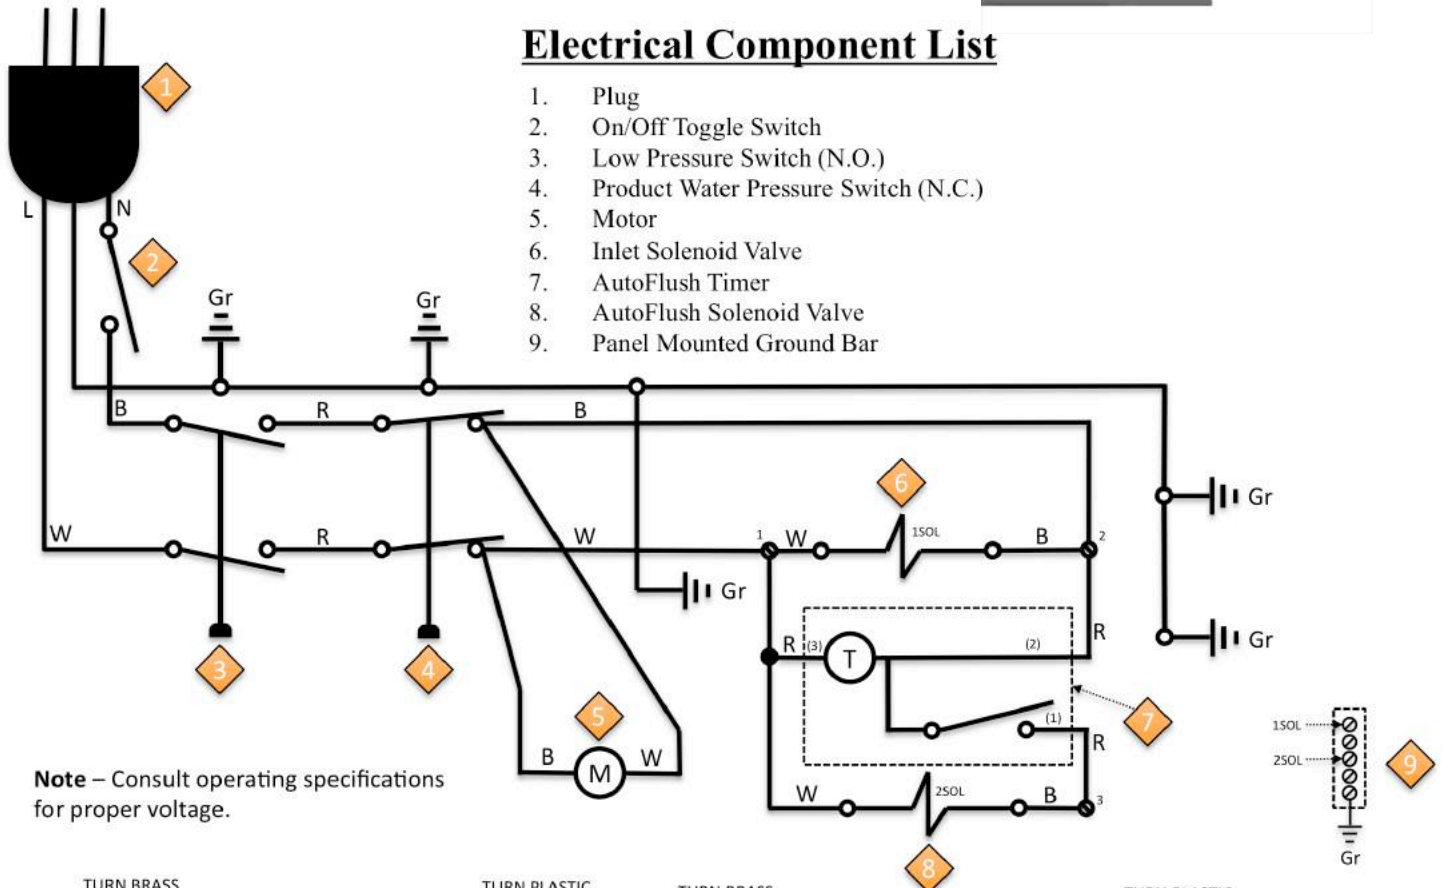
Electrical Component List

1. Plug
2. On/Off Toggle Switch
3. Low Pressure Switch (N.O.)
4. Product Water Pressure Switch (N.C.)
5. Motor
6. Inlet Solenoid Valve
7. AutoFlush Timer
8. AutoFlush Solenoid Valve
9. Panel Mounted Ground Bar

1
L
N
2
Gr
Gr
B
R
B
W
R
W
1
W
1SOL
B
2
6
Gr
Gr
Gr
3
4
R (3)
T
(2)
R
(1)
R
7
5
B
M
W
W
2SOL
B
3
8
1SOL
2SOL
9
Gr

Note – Consult operating specifications for proper voltage.

TURN BRASS
TURN PLASTIC
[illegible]
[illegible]